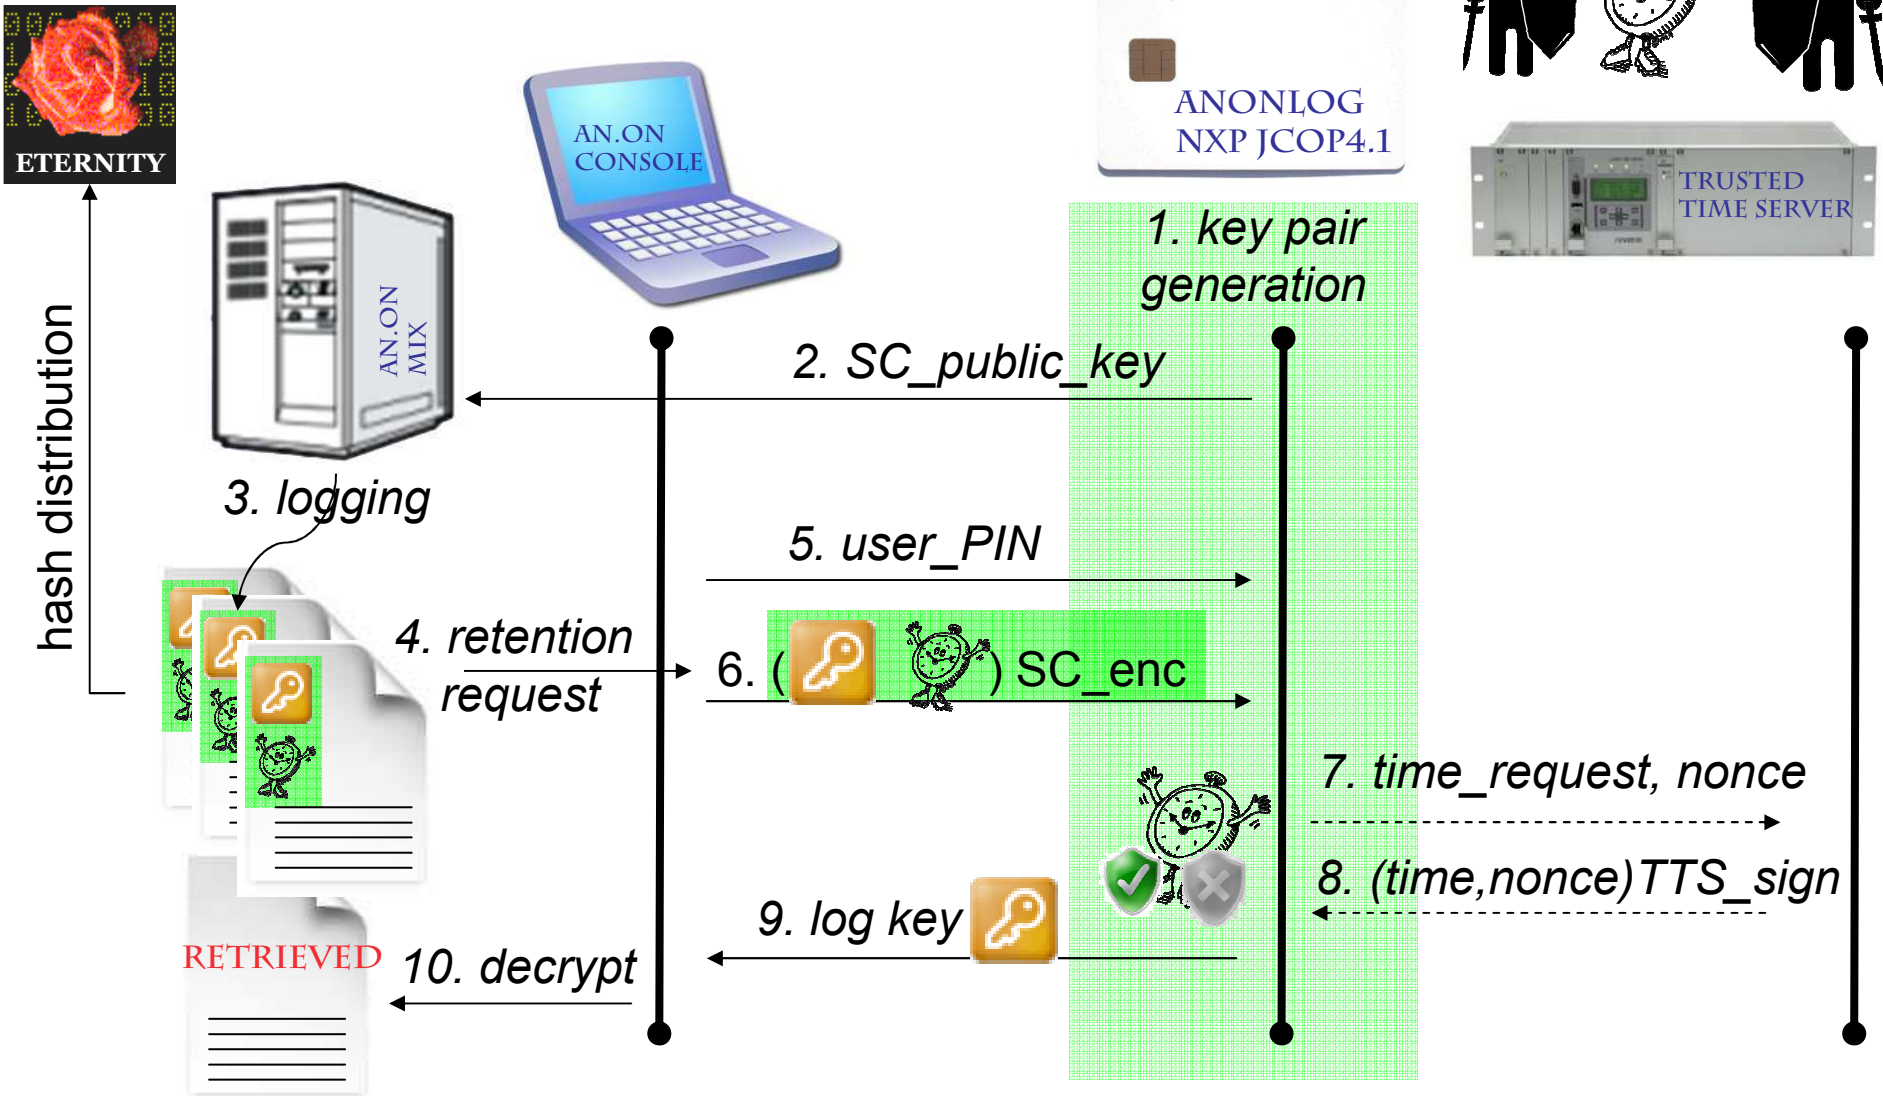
ETERNITY

AN.ON CONSOLE

ANONLOG NXP JCOP4.1

TRUSTED TIME SERVER

AN.ON MIX

hash distribution

1. key pair generation

2. SC_public_key

3. logging

5. user_PIN

4. retention request

6. ( ) SC_enc

7. time_request, nonce

8. (time,nonce)TTS_sign

9. log key

RETRIEVED

10. decrypt